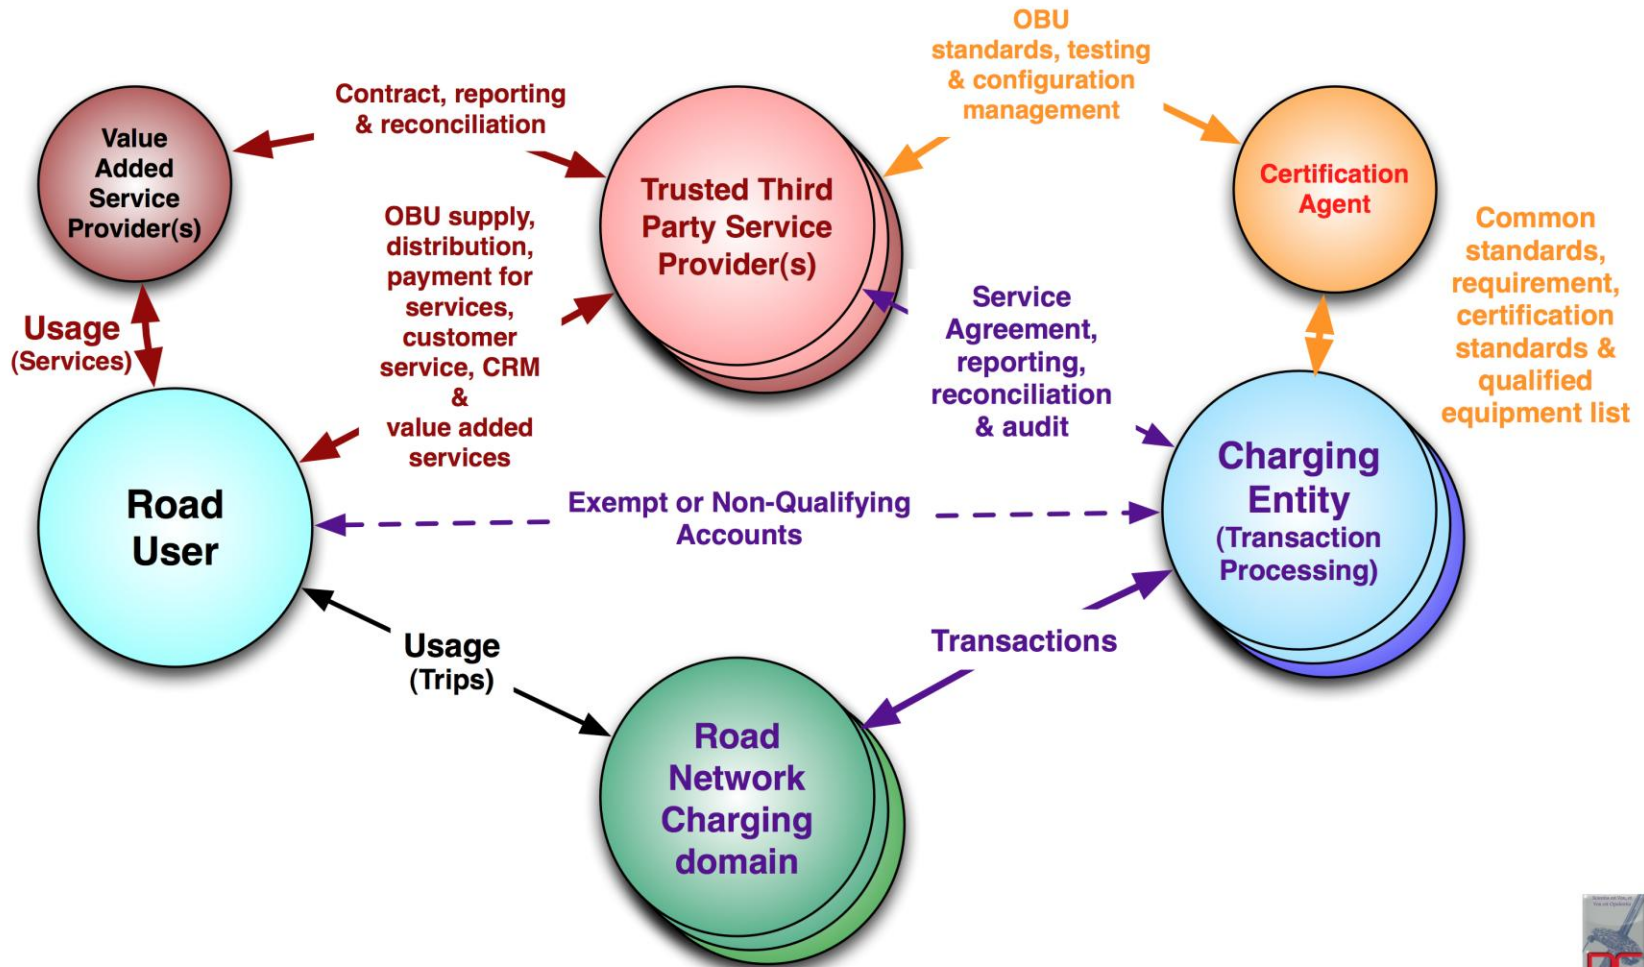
Value Added Service Provider(s)

Contract, reporting & reconciliation

Trusted Third Party Service Provider(s)

OBU standards, testing & configuration management

Certification Agent

Common standards, requirement, certification standards & qualified equipment list

Usage (Services)

OBU supply, distribution, payment for services, customer service, CRM & value added services

Service Agreement, reporting, reconciliation & audit

Road User

Exempt or Non-Qualifying Accounts

Charging Entity (Transaction Processing)

Usage (Trips)

Transactions

Road Network Charging domain